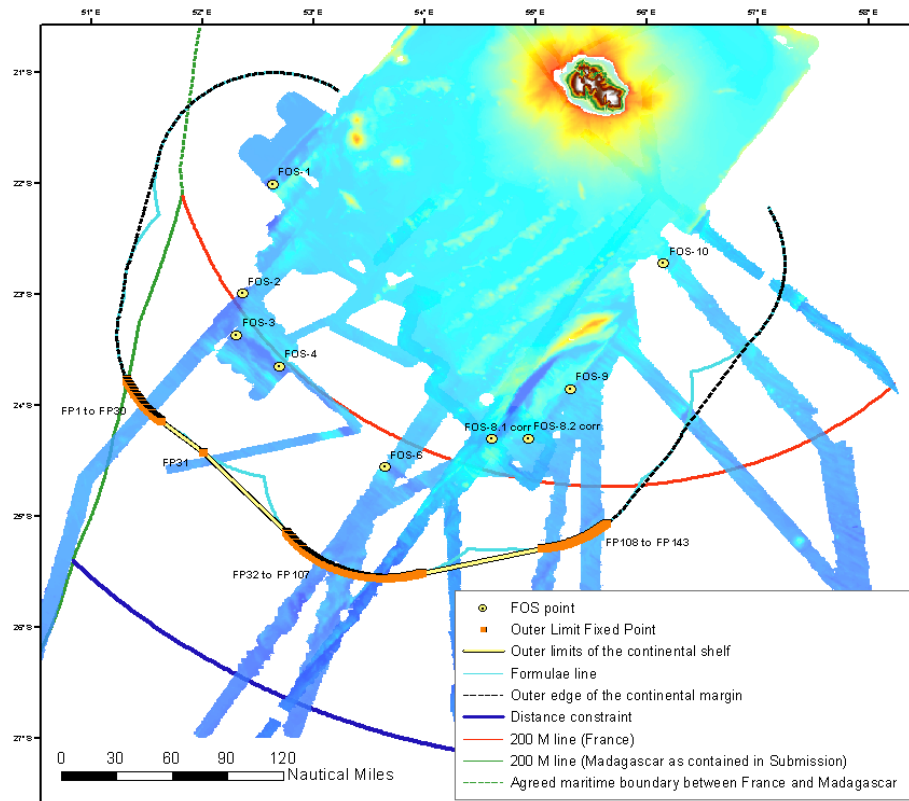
51° E
52° E
53° E
54° E
55° E
56° E
57° E
58° E

21° S
22° S
23° S
24° S
25° S
26° S
27° S

FOS-1
FOS-2
FOS-3
FOS-4
FOS-6
FOS-8.1 corr
FOS-8.2 corr
FOS-9
FOS-10

FP1 to FP30
FP31
FP32 to FP107
FP108 to FP143

FOS point
Outer Limit Fixed Point
Outer limits of the continental shelf
Formulae line
Outer edge of the continental margin
Distance constraint
200 M line (France)
200 M line (Madagascar as contained in Submission)
Agreed maritime boundary between France and Madagascar

0 30 60 90 120
Nautical Miles